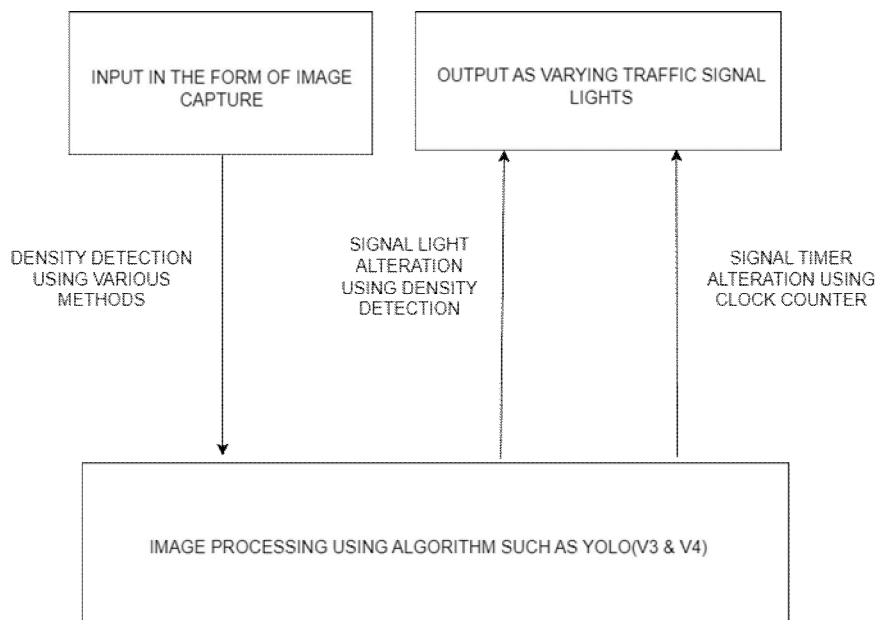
INPUT IN THE FORM OF IMAGE CAPTURE

OUTPUT AS VARYING TRAFFIC SIGNAL LIGHTS

DENSITY DETECTION USING VARIOUS METHODS

SIGNAL LIGHT ALTERATION USING DENSITY DETECTION

SIGNAL TIMER ALTERATION USING CLOCK COUNTER

IMAGE PROCESSING USING ALGORITHM SUCH AS YOLO(V3 & V4)